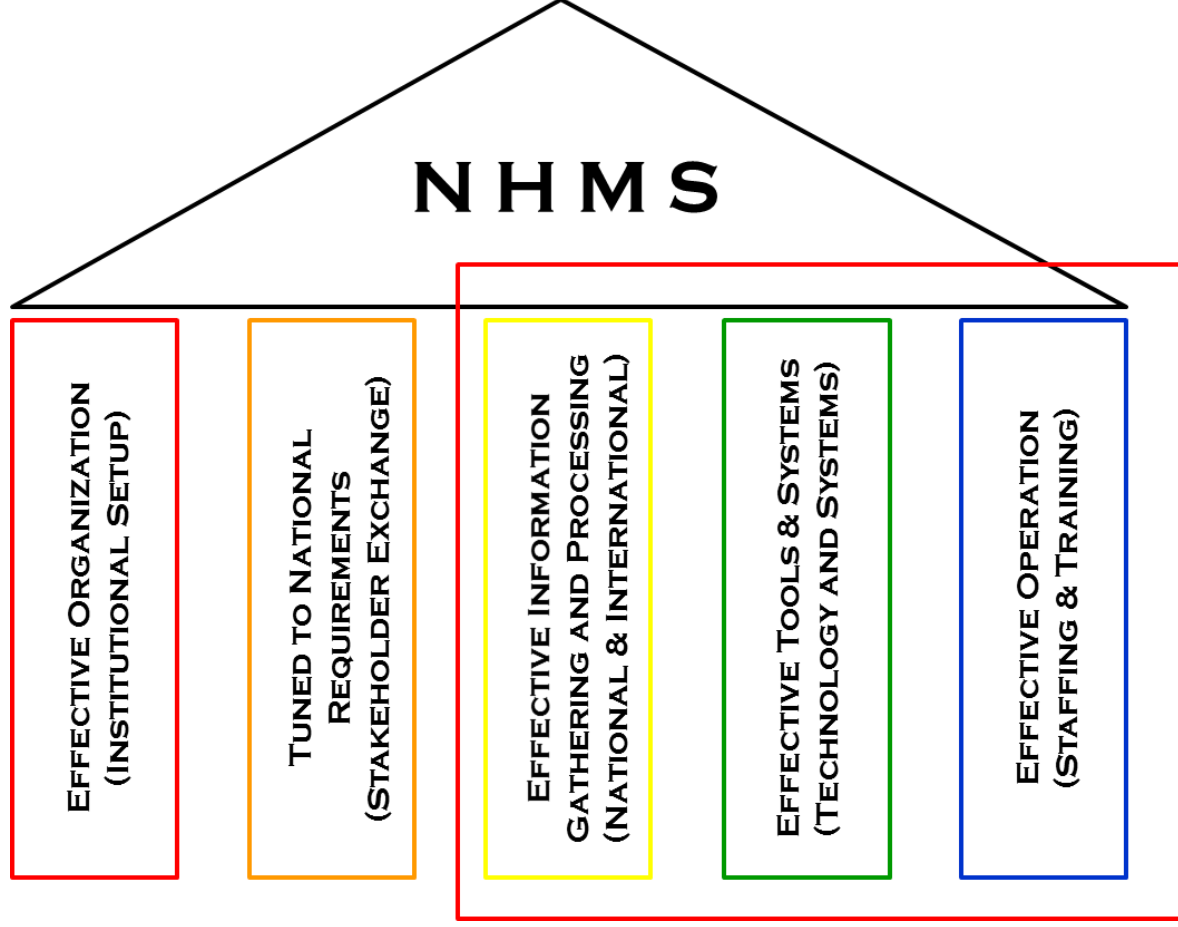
NHMS

Effective Organization (Institutional Setup)

Tuned to National Requirements (Stakeholder Exchange)

Effective Information Gathering and Processing (National & International)

Effective Tools & Systems (Technology and Systems)

Effective Operation (Staffing & Training)